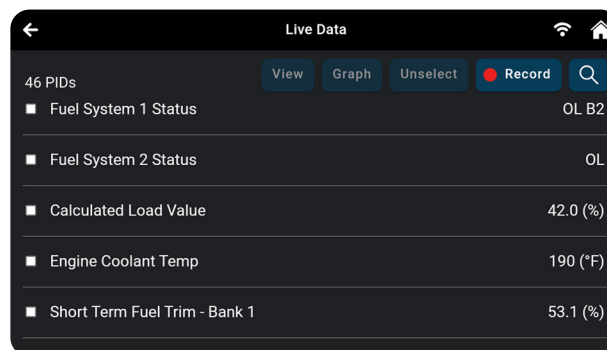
Live Data

46 PIDs

View Graph Unselect Record

Fuel System 1 Status OL B2

Fuel System 2 Status OL

Calculated Load Value 42.0 (%)

Engine Coolant Temp 190 (°F)

Short Term Fuel Trim - Bank 1 53.1 (%)